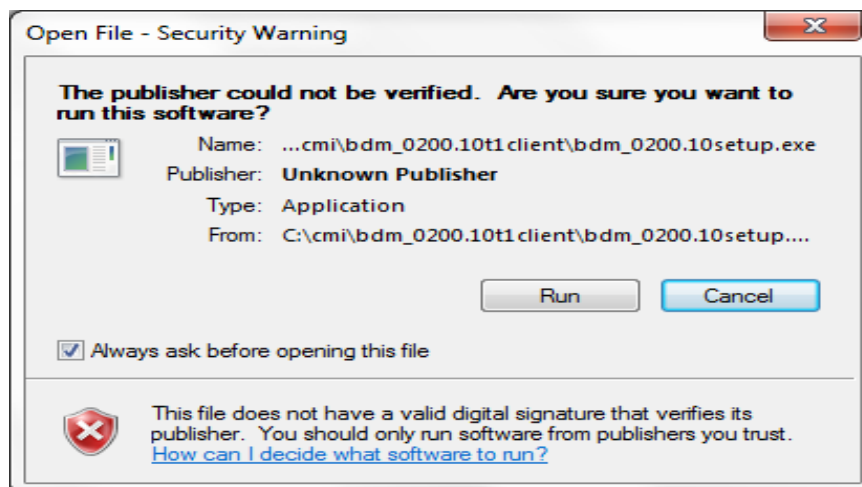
Open File - Security Warning

The publisher could not be verified. Are you sure you want to run this software?

Name: ...cmi\bdm_0200.10t1client\bdm_0200.10setup.exe
Publisher: Unknown Publisher
Type: Application
From: C:\cmi\bdm_0200.10t1client\bdm_0200.10setup....

Run
Cancel

Always ask before opening this file

This file does not have a valid digital signature that verifies its publisher. You should only run software from publishers you trust.
How can I decide what software to run?